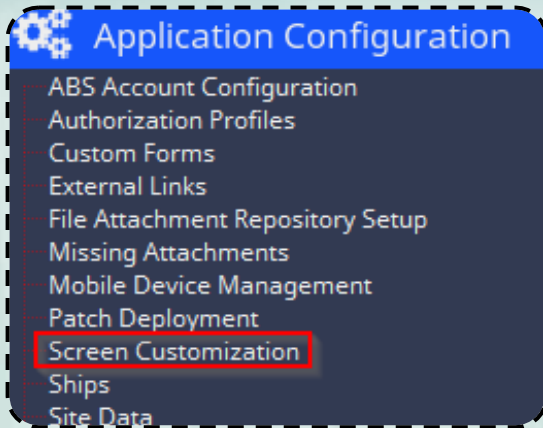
Application Configuration

ABS Account Configuration
Authorization Profiles
Custom Forms
External Links
File Attachment Repository Setup
Missing Attachments
Mobile Device Management
Patch Deployment
Screen Customization
Ships
Site Data